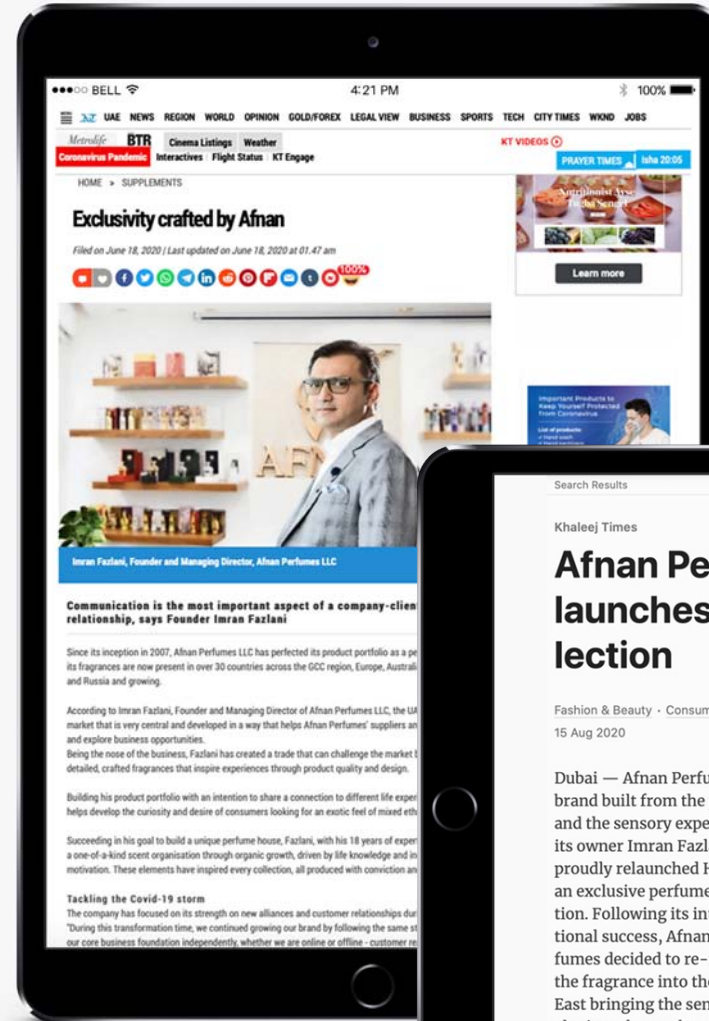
●●●○○ BELL 4:21 PM 100%

UAE NEWS REGION WORLD OPINION GOLD/FOREX LEGAL VIEW BUSINESS SPORTS TECH CITY TIMES WKND JOBS

Metrolife BTR Cinema Listings Weather KT VIDEOS

Coronavirus Pandemic Interactives Flight Status KT Engage PRAYER TIMES Isha 20:05

HOME » SUPPLEMENTS

Exclusivity crafted by Afnan

Filed on June 18, 2020 | Last updated on June 18, 2020 at 01.47 am

100%

Learn more

Imran Fazlani, Founder and Managing Director, Afnan Perfumes LLC

Communication is the most important aspect of a company-clien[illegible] relationship, says Founder Imran Fazlani

Since its inception in 2007, Afnan Perfumes LLC has perfected its product portfolio as a pe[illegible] its fragrances are now present in over 30 countries across the GCC region, Europe, Australi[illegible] and Russia and growing.

According to Imran Fazlani, Founder and Managing Director of Afnan Perfumes LLC, the UA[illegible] market that is very central and developed in a way that helps Afnan Perfumes' suppliers an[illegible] and explore business opportunities.
Being the nose of the business, Fazlani has created a trade that can challenge the market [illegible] detailed, crafted fragrances that inspire experiences through product quality and design.

Building his product portfolio with an intention to share a connection to different life exper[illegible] helps develop the curiosity and desire of consumers looking for an exotic feel of mixed eth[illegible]

Succeeding in his goal to build a unique perfume house, Fazlani, with his 18 years of exper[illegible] a one-of-a-kind scent organisation through organic growth, driven by life knowledge and in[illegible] motivation. These elements have inspired every collection, all produced with conviction an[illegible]

Tackling the Covid-19 storm
The company has focused on its strength on new alliances and customer relationships dur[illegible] "During this transformation time, we continued growing our business by following the same st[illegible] our core business foundation independently, whether we are online or offline - customer re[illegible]

Search Results

Khaleej Times

Afnan Pe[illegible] launches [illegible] lection

Fashion & Beauty · Consum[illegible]

15 Aug 2020

Dubai — Afnan Perfu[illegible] brand built from the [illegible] and the sensory expe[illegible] its owner Imran Fazl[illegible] proudly relaunched H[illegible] an exclusive perfume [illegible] tion. Following its in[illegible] tional success, Afnan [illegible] fumes decided to re-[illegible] the fragrance into the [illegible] East bringing the sen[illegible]